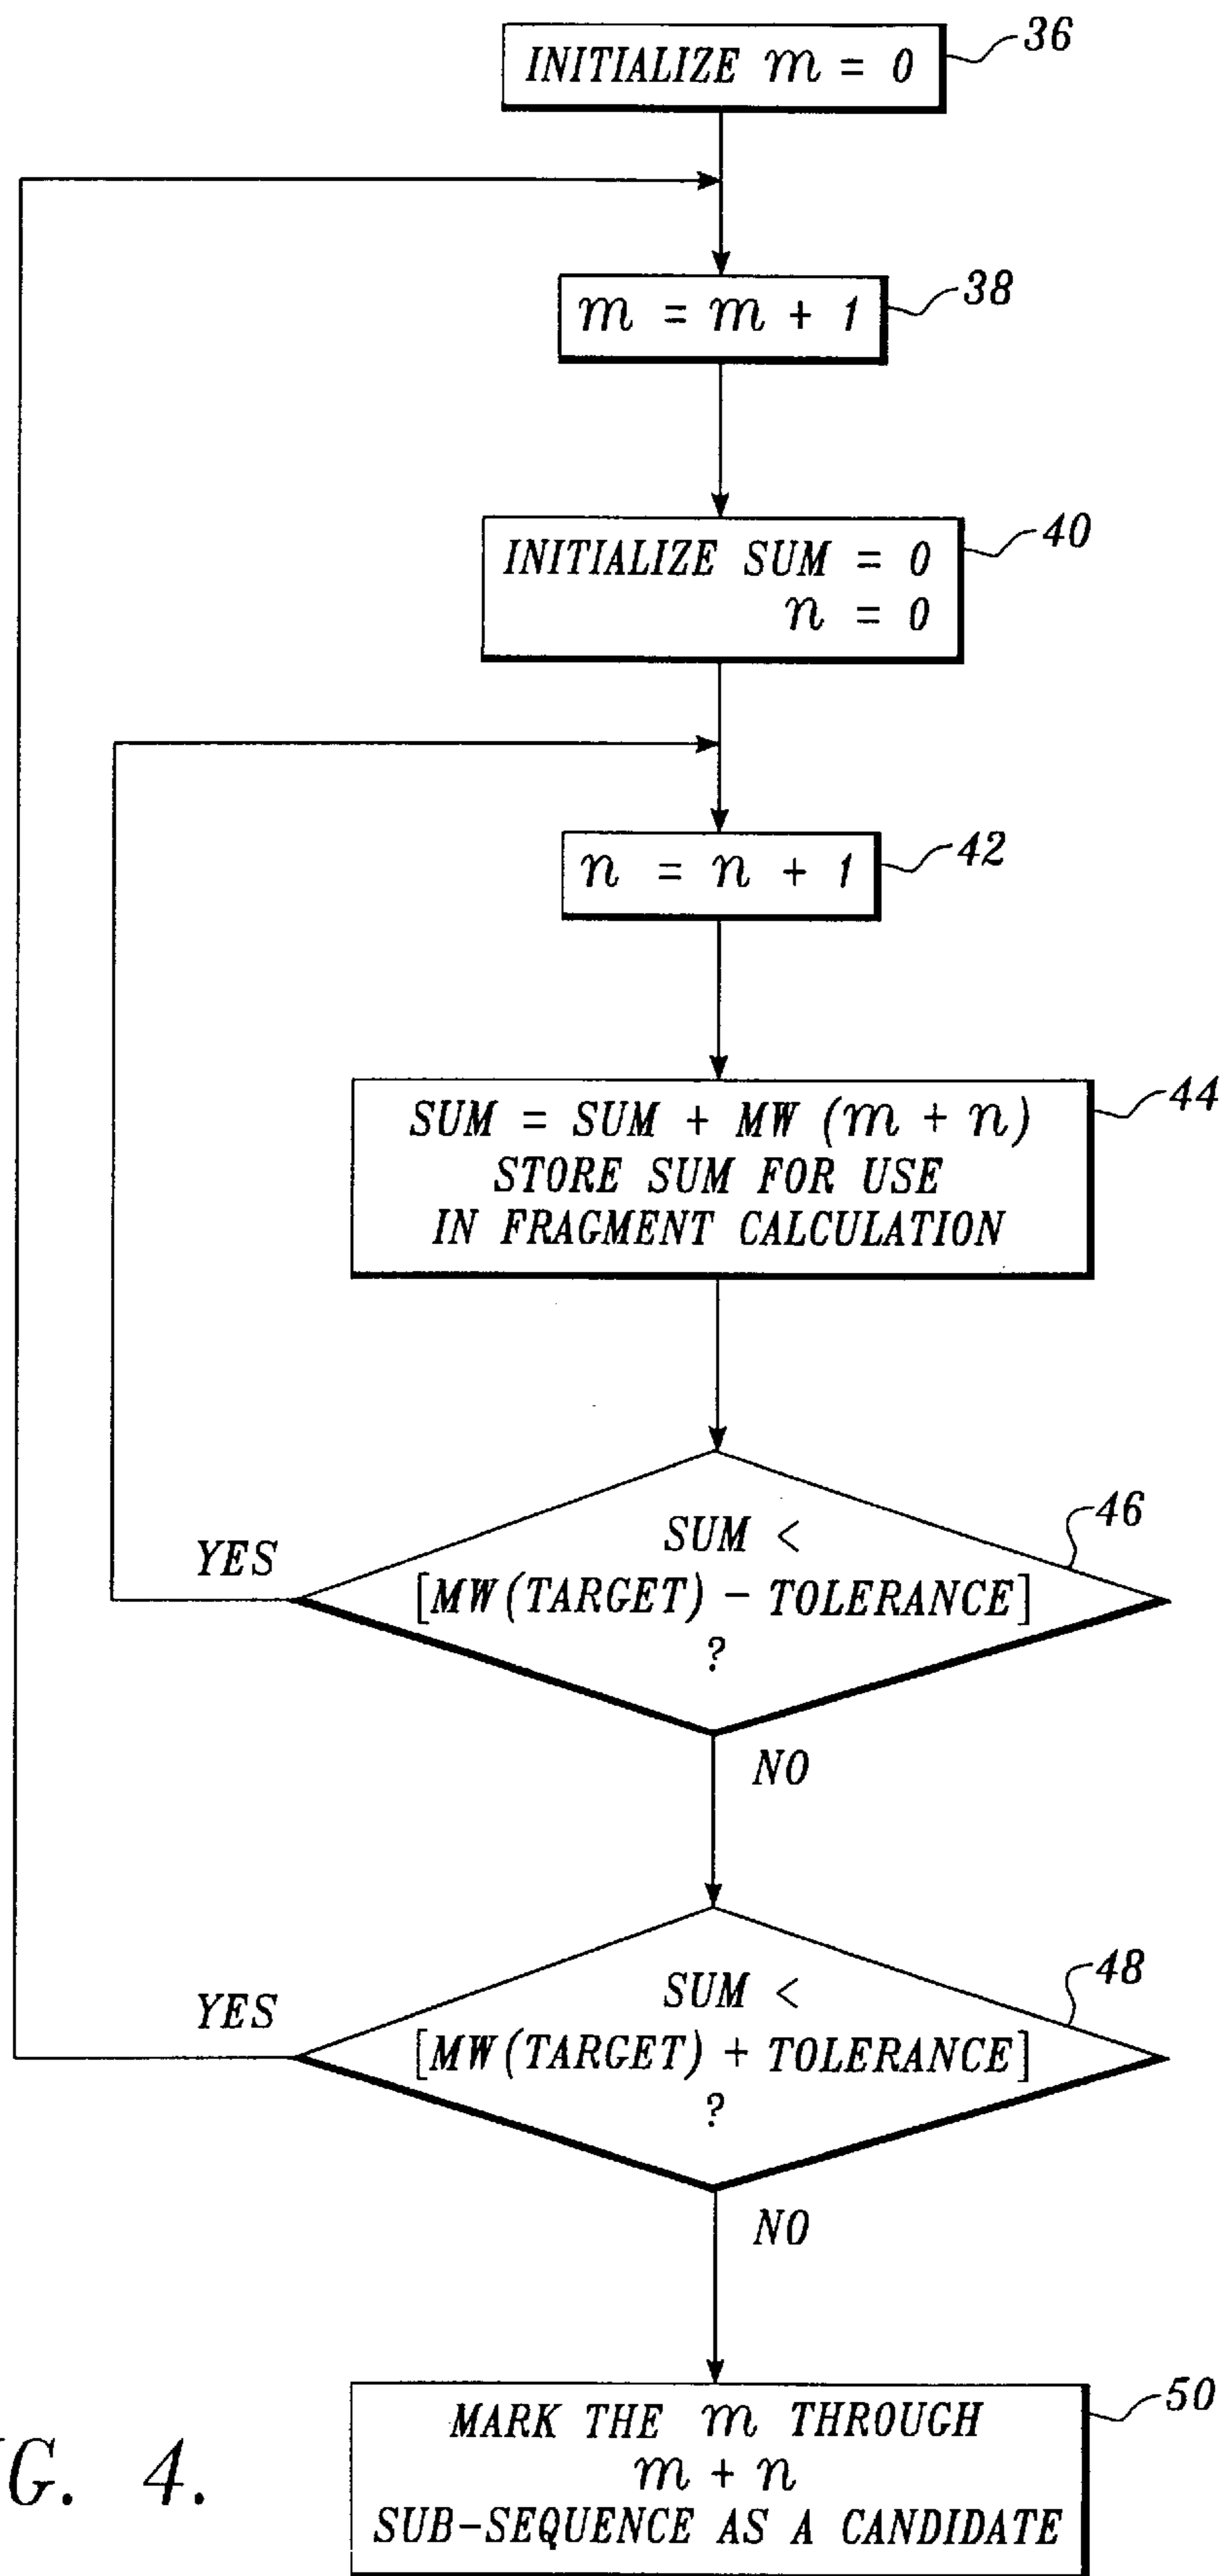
INITIALIZE $m = 0$

36

$m = m + 1$

38

INITIALIZE SUM = 0
$n = 0$

40

$n = n + 1$

42

SUM = SUM + MW $(m + n)$
STORE SUM FOR USE
IN FRAGMENT CALCULATION

44

SUM <
[MW(TARGET) − TOLERANCE]
?

46

YES

NO

SUM <
[MW(TARGET) + TOLERANCE]
?

48

YES

NO

MARK THE $m$ THROUGH
$m + n$
SUB-SEQUENCE AS A CANDIDATE

50

G. 4.